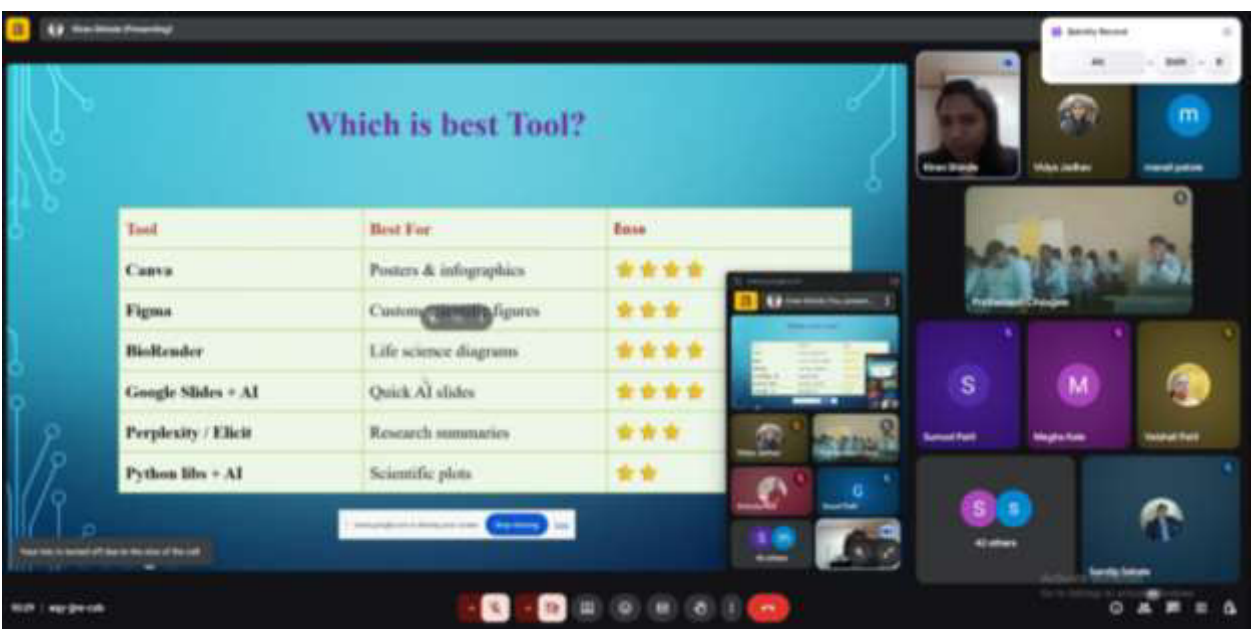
Which is best Tool?

| Tool | Best For | Ease |
|---|---|---|
| Canva | Posters & infographics | ★★★★ |
| Figma | Custom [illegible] figures | ★★★ |
| BioRender | Life science diagrams | ★★★★ |
| Google Slides + AI | Quick AI slides | ★★★★ |
| Perplexity / Elicit | Research summaries | ★★★ |
| Python libs + AI | Scientific plots | ★★ |

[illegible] Stop sharing

Kiran Shinde
Vidya Jadhav
manali patole
Prathamesh Chougule
Sumeet Patil
Megha Kale
Vaishali Patil
42 others
Sandip Salunke